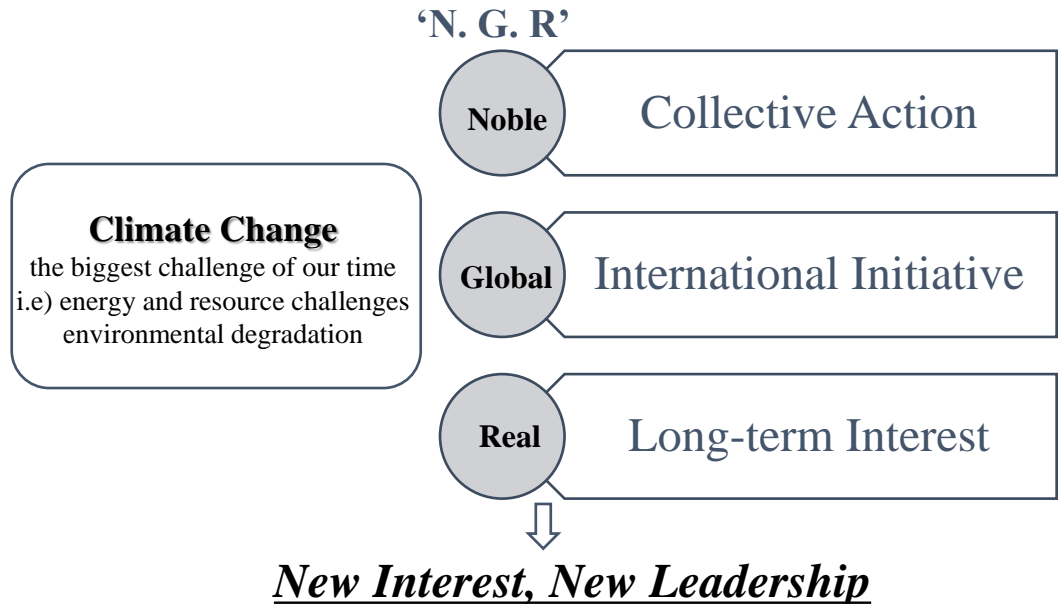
‘N. G. R’

Climate Change
the biggest challenge of our time
i.e) energy and resource challenges
environmental degradation

Noble

Collective Action

Global

International Initiative

Real

Long-term Interest

New Interest, New Leadership